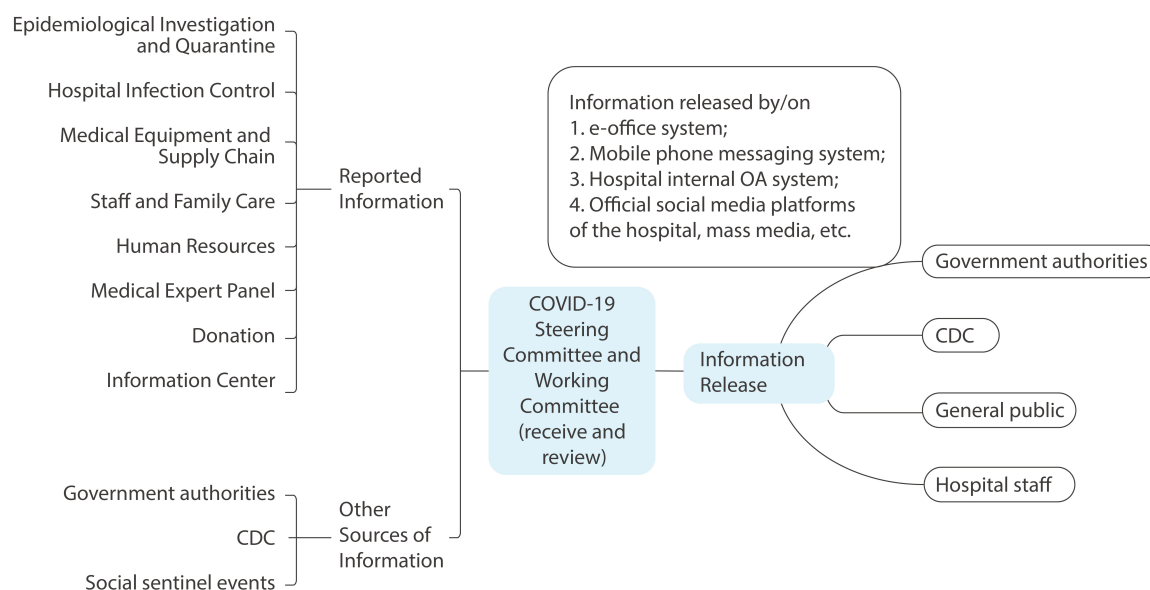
Epidemiological Investigation and Quarantine

Hospital Infection Control

Medical Equipment and Supply Chain

Staff and Family Care

Human Resources

Medical Expert Panel

Donation

Information Center

Reported Information

Government authorities

CDC

Social sentinel events

Other Sources of Information

COVID-19 Steering Committee and Working Committee (receive and review)

Information Release

Information released by/on
1. e-office system;
2. Mobile phone messaging system;
3. Hospital internal OA system;
4. Official social media platforms of the hospital, mass media, etc.

Government authorities

CDC

General public

Hospital staff